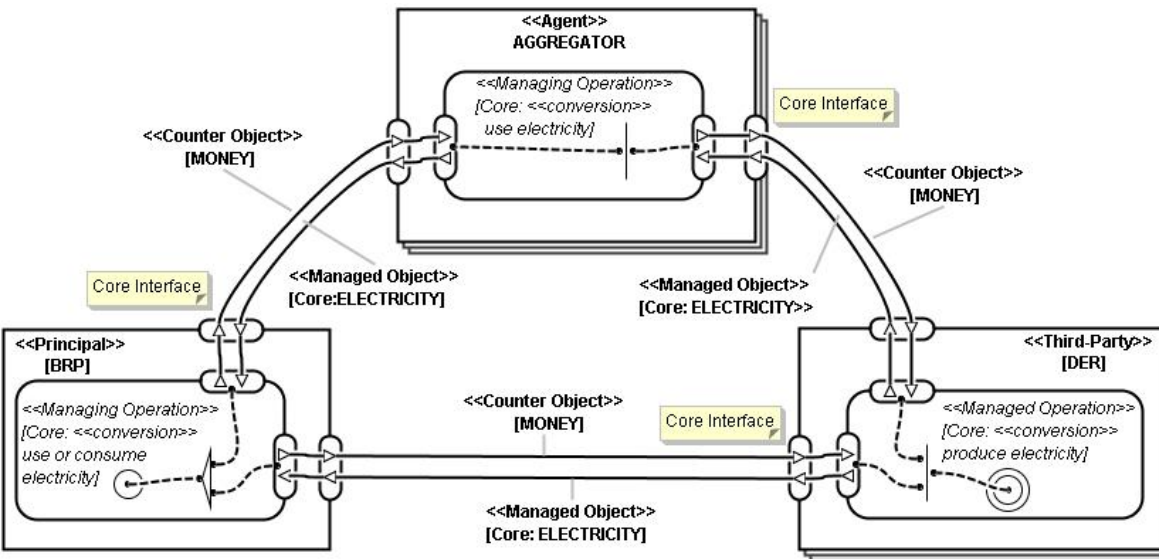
<<Agent>>
AGGREGATOR

<<Managing Operation>>
[Core: <<conversion>>
use electricity]

Core Interface

<<Counter Object>>
[MONEY]

<<Counter Object>>
[MONEY]

<<Managed Object>>
[Core:ELECTRICITY]

<<Managed Object>>
[Core: ELECTRICITY>>

Core Interface

<<Principal>>
[BRP]

<<Managing Operation>>
[Core: <<conversion>>
use or consume
electricity]

<<Counter Object>>
[MONEY]

Core Interface

<<Managed Object>>
[Core: ELECTRICITY]

<<Third-Party>>
[DER]

<<Managed Operation>>
[Core: <<conversion>>
produce electricity]